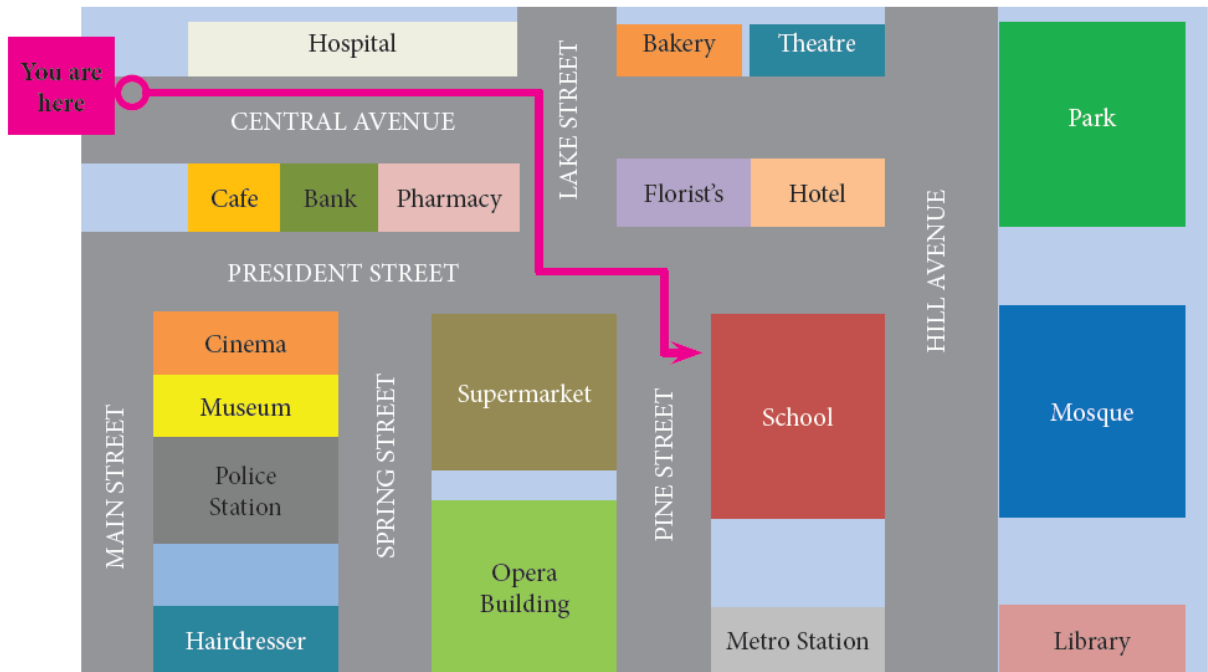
You are here

Hospital

CENTRAL AVENUE

LAKE STREET

Bakery

Theatre

Park

Cafe

Bank

Pharmacy

Florist's

Hotel

HILL AVENUE

PRESIDENT STREET

Cinema

Museum

Police Station

Hairdresser

MAIN STREET

SPRING STREET

Supermarket

Opera Building

PINE STREET

School

Metro Station

Mosque

Library